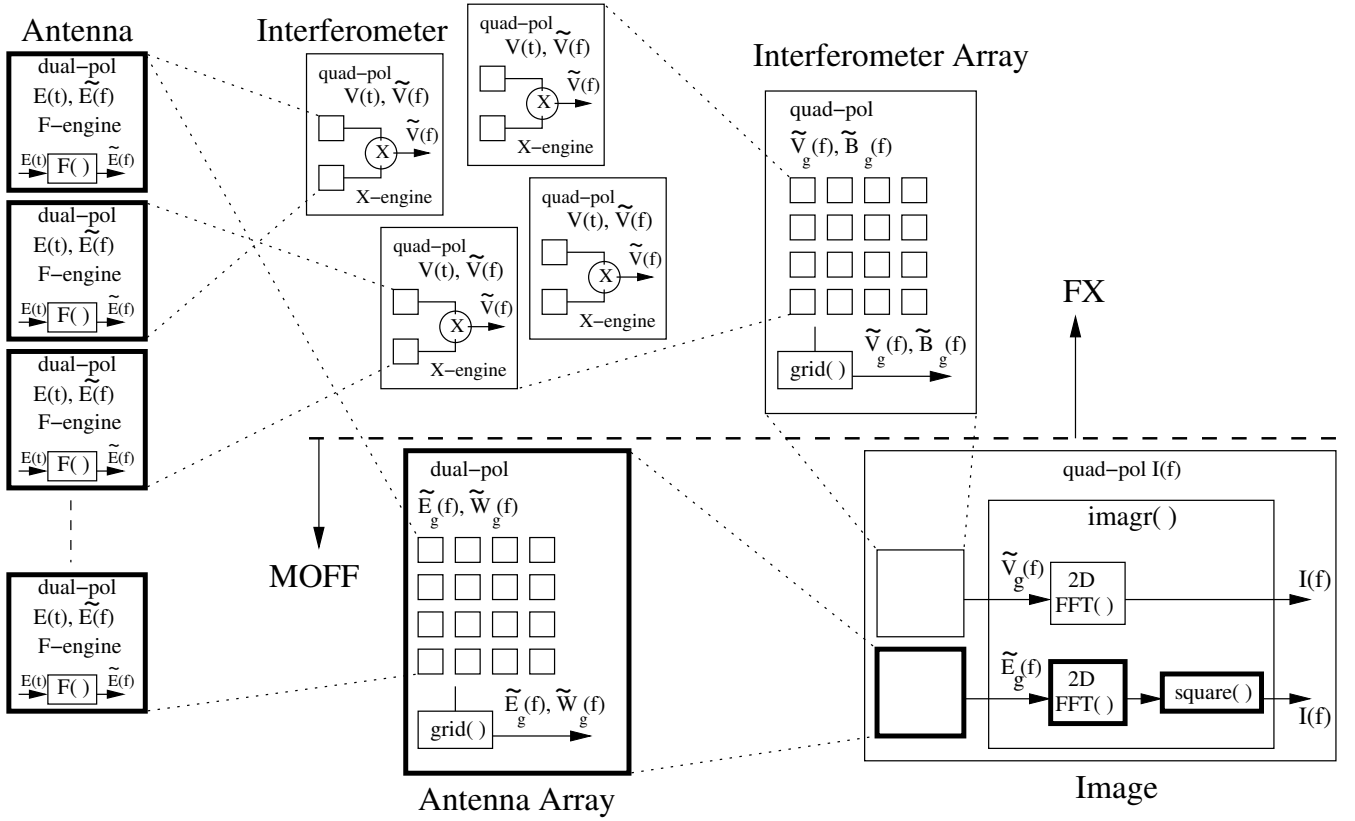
Antenna

dual−pol
$E(t), \tilde{E}(f)$
F−engine
$E(t)$ F( ) $\tilde{E}(f)$

dual−pol
$E(t), \tilde{E}(f)$
F−engine
$E(t)$ F( ) $\tilde{E}(f)$

dual−pol
$E(t), \tilde{E}(f)$
F−engine
$E(t)$ F( ) $\tilde{E}(f)$

dual−pol
$E(t), \tilde{E}(f)$
F−engine
$E(t)$ F( ) $\tilde{E}(f)$

Interferometer

quad−pol
$V(t), \tilde{V}(f)$
X
$\tilde{V}(f)$
X−engine

quad−pol
$V(t), \tilde{V}(f)$
X
$\tilde{V}(f)$
X−engine

quad−pol
$V(t), \tilde{V}(f)$
X
$\tilde{V}(f)$
X−engine

quad−pol
$V(t), \tilde{V}(f)$
X
$\tilde{V}(f)$
X−engine

Interferometer Array

quad−pol
$\tilde{V}_g(f), \tilde{B}_g(f)$
grid( )
$\tilde{V}_g(f), \tilde{B}_g(f)$

FX

MOFF

dual−pol
$\tilde{E}_g(f), \tilde{W}_g(f)$
grid( )
$\tilde{E}_g(f), \tilde{W}_g(f)$

Antenna Array

quad−pol I(f)
imagr( )
$\tilde{V}_g(f)$
2D FFT( )
I(f)
$\tilde{E}_g(f)$
2D FFT( )
square( )
I(f)

Image